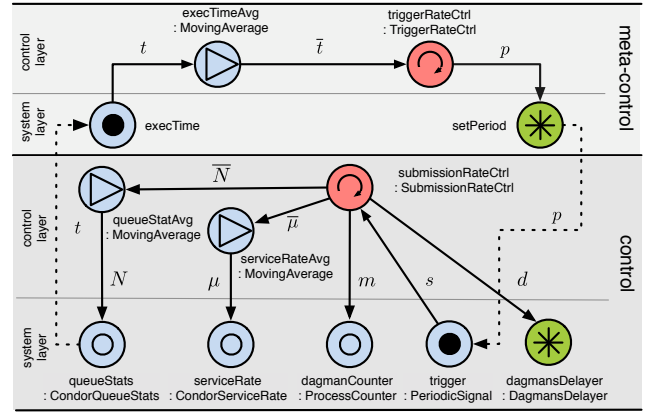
meta-control

control layer

system layer

execTimeAvg
: MovingAverage

triggerRateCtrl
: TriggerRateCtrl

$t$

$\bar{t}$

$p$

execTime

setPeriod

control

control layer

system layer

submissionRateCtrl
: SubmissionRateCtrl

$\overline{N}$

$\overline{\mu}$

queueStatAvg
: MovingAverage

serviceRateAvg
: MovingAverage

$t$

$p$

$N$

$\mu$

$m$

$s$

$d$

queueStats
: CondorQueueStats

serviceRate
: CondorServiceRate

dagmanCounter
: ProcessCounter

trigger
: PeriodicSignal

dagmansDelayer
: DagmansDelayer